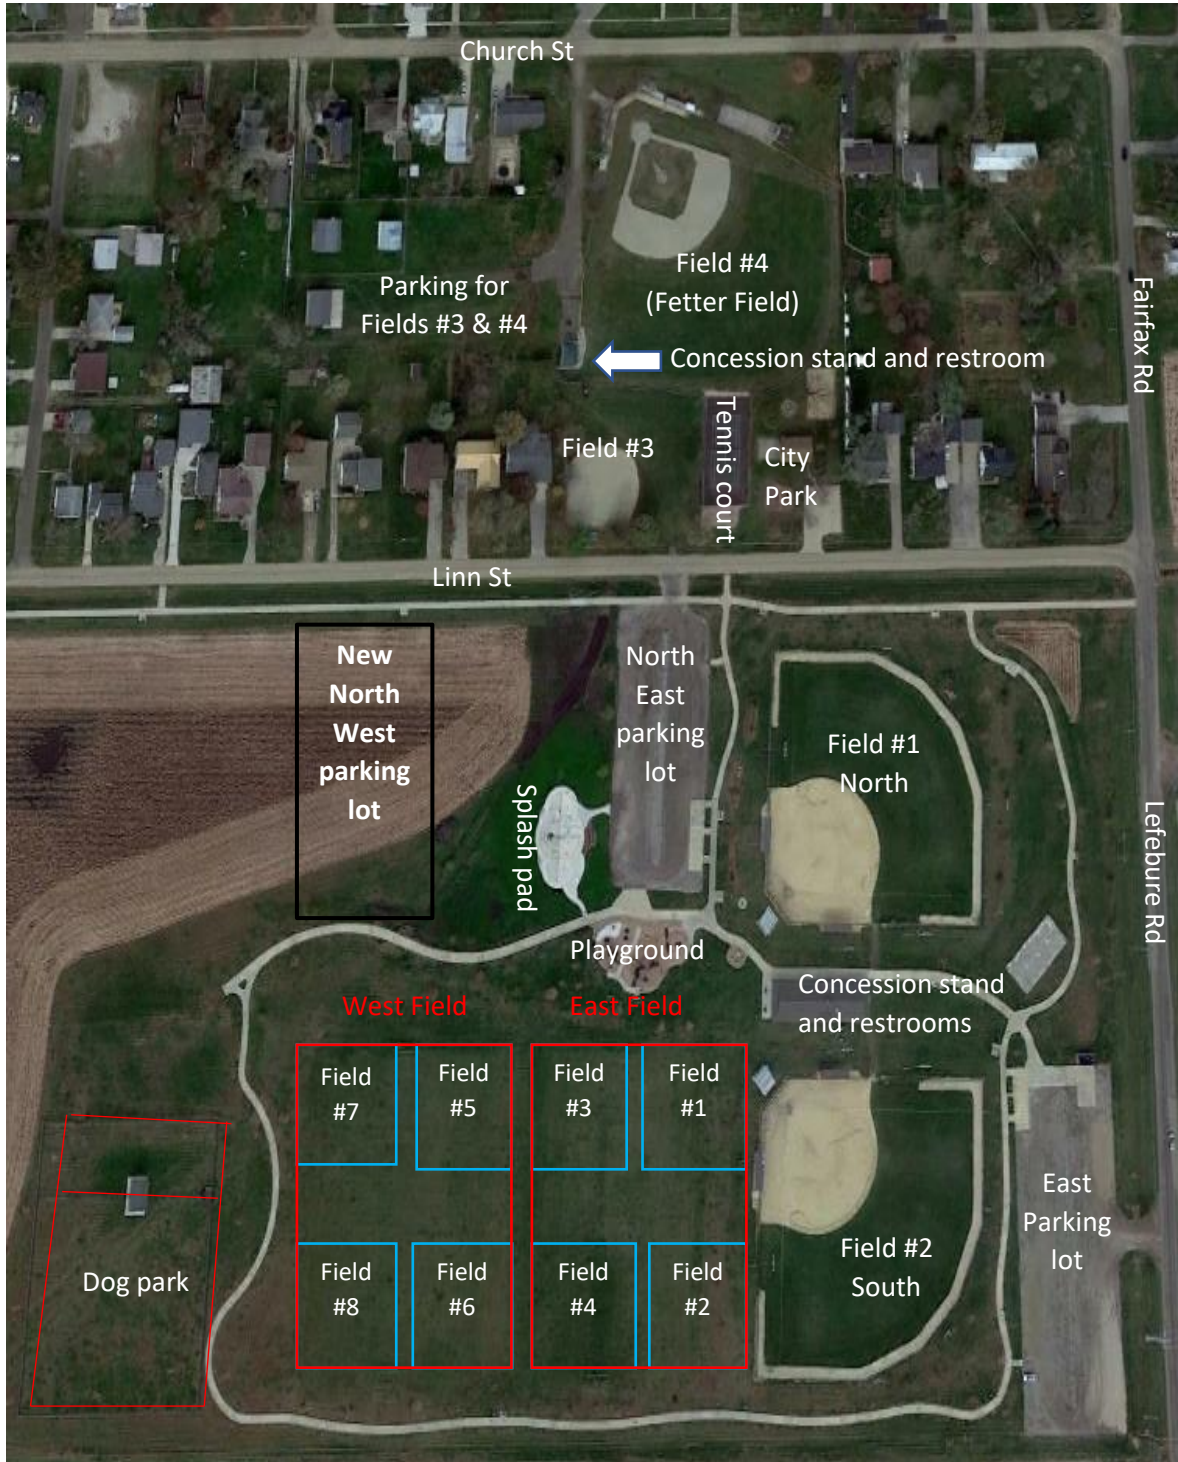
Church St

Field #4
(Fetter Field)

Parking for
Fields #3 & #4

Concession stand and restroom

Fairfax Rd

Field #3

Tennis court

City
Park

Linn St

New
North
West
parking
lot

North
East
parking
lot

Splash pad

Field #1
North

Lefebure Rd

Playground

Concession stand
and restrooms

West Field

East Field

Field
#7

Field
#5

Field
#3

Field
#1

Field
#8

Field
#6

Field
#4

Field
#2

Dog park

Field #2
South

East
Parking
lot